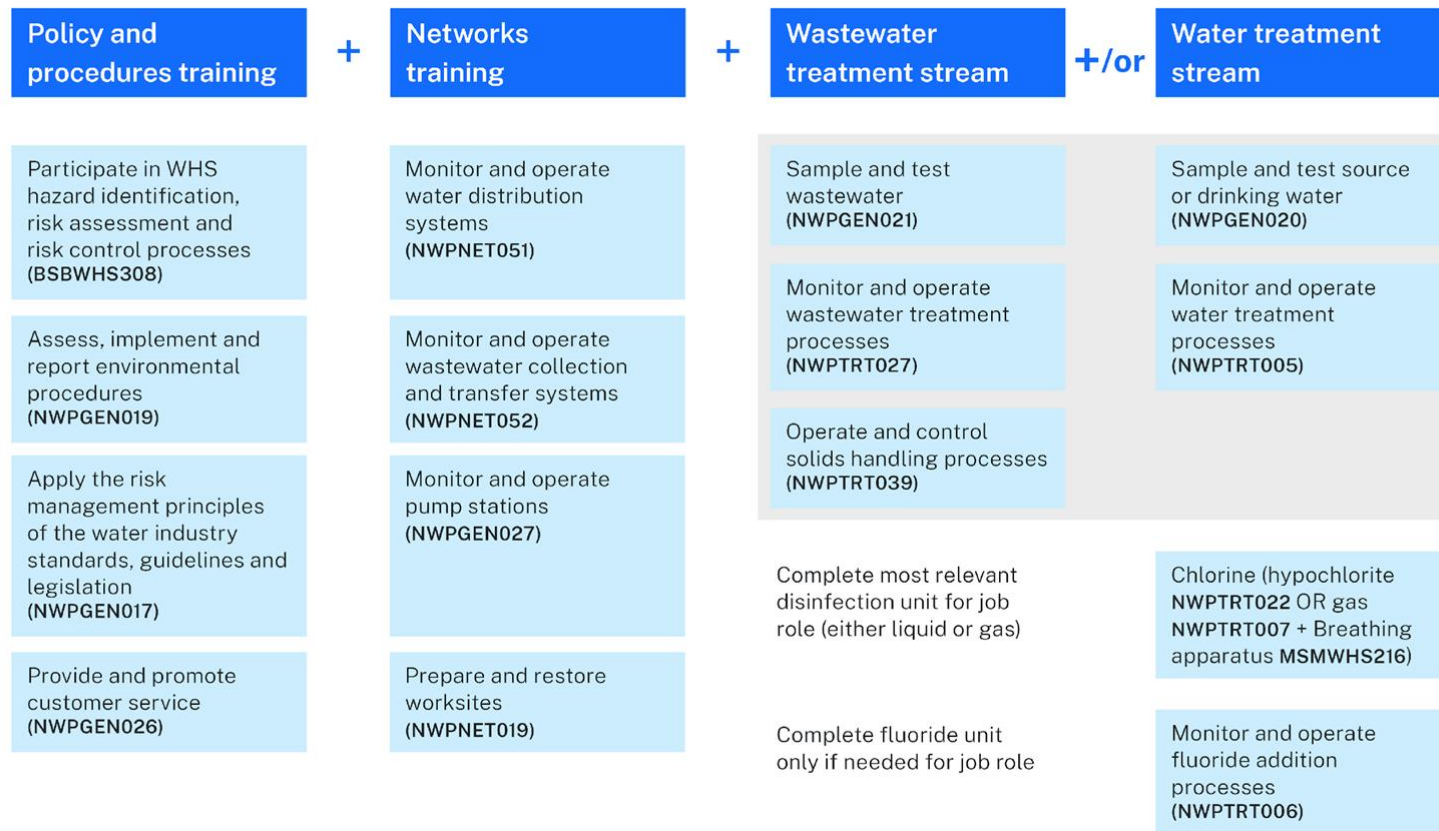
Policy and procedures training

+

Networks training

+

Wastewater treatment stream

+/or

Water treatment stream

Participate in WHS hazard identification, risk assessment and risk control processes (BSBWHS308)

Assess, implement and report environmental procedures (NWPGEN019)

Apply the risk management principles of the water industry standards, guidelines and legislation (NWPGEN017)

Provide and promote customer service (NWPGEN026)

Monitor and operate water distribution systems (NWPNET051)

Monitor and operate wastewater collection and transfer systems (NWPNET052)

Monitor and operate pump stations (NWPGEN027)

Prepare and restore worksites (NWPNET019)

Sample and test wastewater (NWPGEN021)

Monitor and operate wastewater treatment processes (NWPTRT027)

Operate and control solids handling processes (NWPTRT039)

Sample and test source or drinking water (NWPGEN020)

Monitor and operate water treatment processes (NWPTRT005)

Complete most relevant disinfection unit for job role (either liquid or gas)

Chlorine (hypochlorite NWPTRT022 OR gas NWPTRT007 + Breathing apparatus MSMWHS216)

Complete fluoride unit only if needed for job role

Monitor and operate fluoride addition processes (NWPTRT006)